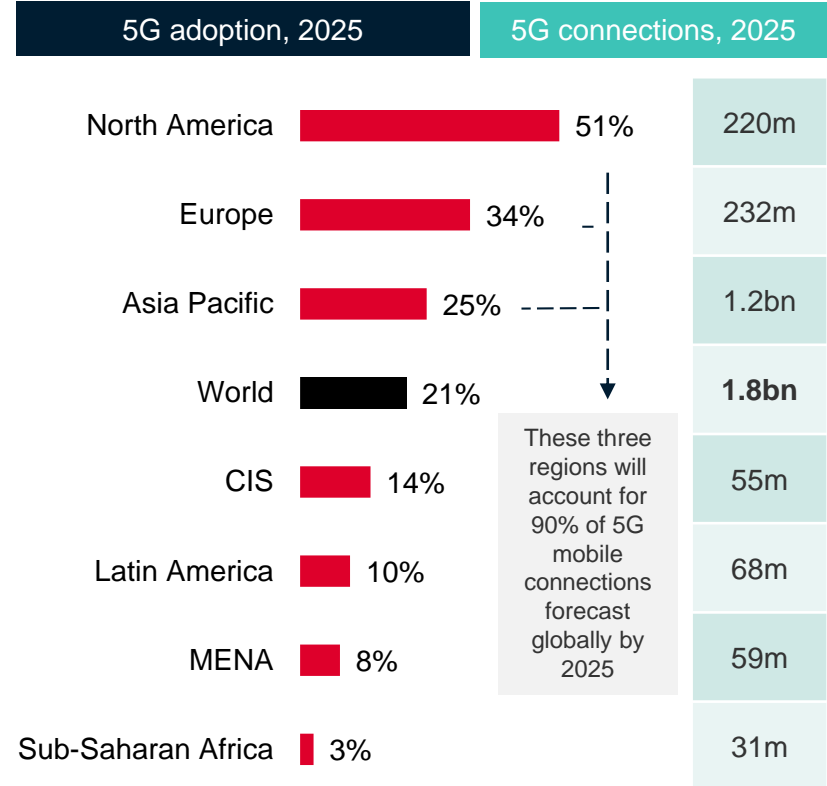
5G adoption, 2025

5G connections, 2025

| | | |
|---|---|---|
| North America | 51% | 220m |
| Europe | 34% | 232m |
| Asia Pacific | 25% | 1.2bn |
| World | 21% | **1.8bn** |
| CIS | 14% | 55m |
| Latin America | 10% | 68m |
| MENA | 8% | 59m |
| Sub-Saharan Africa | 3% | 31m |

These three regions will account for 90% of 5G mobile connections forecast globally by 2025